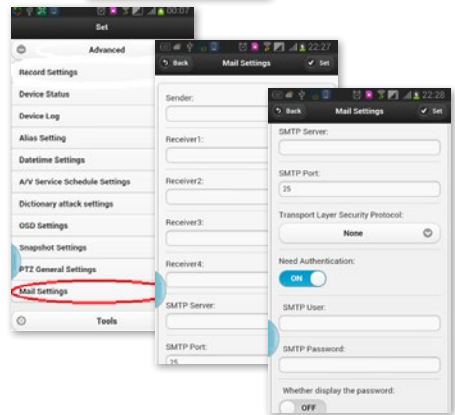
00:07
Set
Advanced
Record Settings
Device Status
Device Log
Alias Setting
Datetime Settings
A/V Service Schedule Settings
Dictionary attack settings
OSD Settings
Snapshot Settings
PTZ General Settings
Mail Settings
Tools

22:27
Back
Mail Settings
Set
Sender:
Receiver1:
Receiver2:
Receiver3:
Receiver4:
SMTP Server:
SMTP Port:
25

22:28
Back
Mail Settings
Set
SMTP Server:
SMTP Port:
25
Transport Layer Security Protocol:
None
Need Authentication:
ON
SMTP User:
SMTP Password:
Whether display the password:
OFF